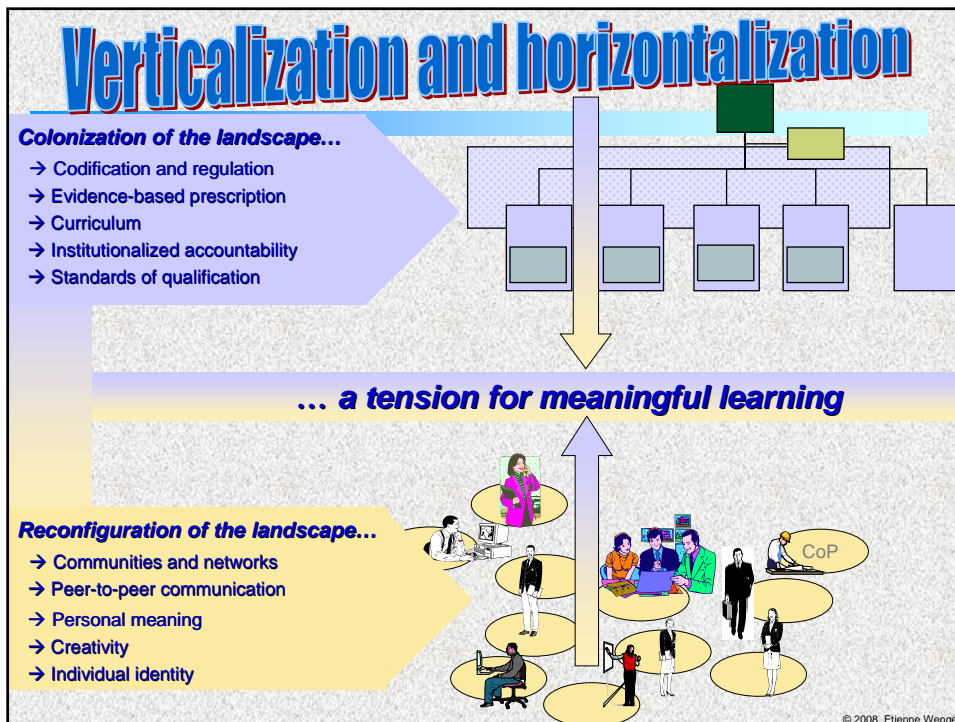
Verticalization and horizontalization

Colonization of the landscape…

→ Codification and regulation
→ Evidence-based prescription
→ Curriculum
→ Institutionalized accountability
→ Standards of qualification

… a tension for meaningful learning

Reconfiguration of the landscape…

→ Communities and networks
→ Peer-to-peer communication
→ Personal meaning
→ Creativity
→ Individual identity

CoP

© 2008 Etienne Wenge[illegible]